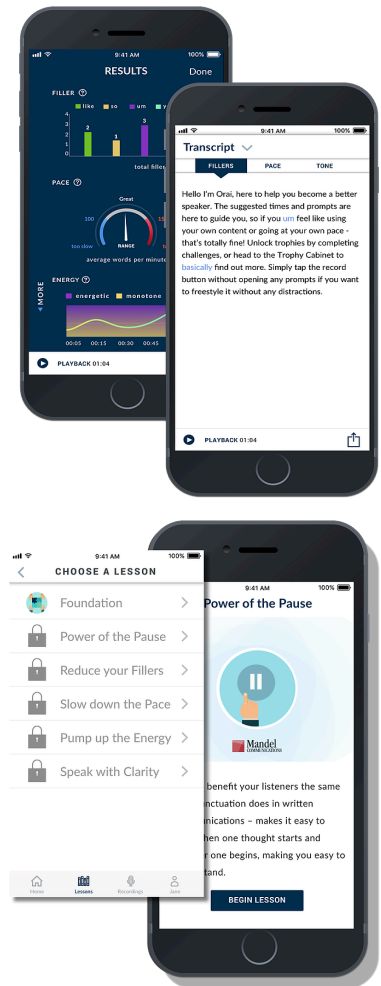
9:41 AM 100%

RESULTS Done

FILLER ?

like so um y

4 3 2 1 0

2 1 3

total fille

PACE ?

Great

100 15

too slow RANGE

average words per minute

MORE

ENERGY ?

energetic monotone

00:05 00:15 00:30 00:45

PLAYBACK 01:04

9:41 AM 100%

Transcript

FILLERS PACE TONE

Hello I'm Orai, here to help you become a better speaker. The suggested times and prompts are here to guide you, so if you um feel like using your own content or going at your own pace - that's totally fine! Unlock trophies by completing challenges, or head to the Trophy Cabinet to basically find out more. Simply tap the record button without opening any prompts if you want to freestyle it without any distractions.

PLAYBACK 01:04

9:41 AM 100%

CHOOSE A LESSON

Foundation

Power of the Pause

Reduce your Fillers

Slow down the Pace

Pump up the Energy

Speak with Clarity

Home Lessons Recordings Jane

9:41 AM 100%

Power of the Pause

Mandel COMMUNICATIONS

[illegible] benefit your listeners the same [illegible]nctuation does in written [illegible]nications – makes it easy to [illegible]hen one thought starts and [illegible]r one begins, making you easy to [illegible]tand.

BEGIN LESSON